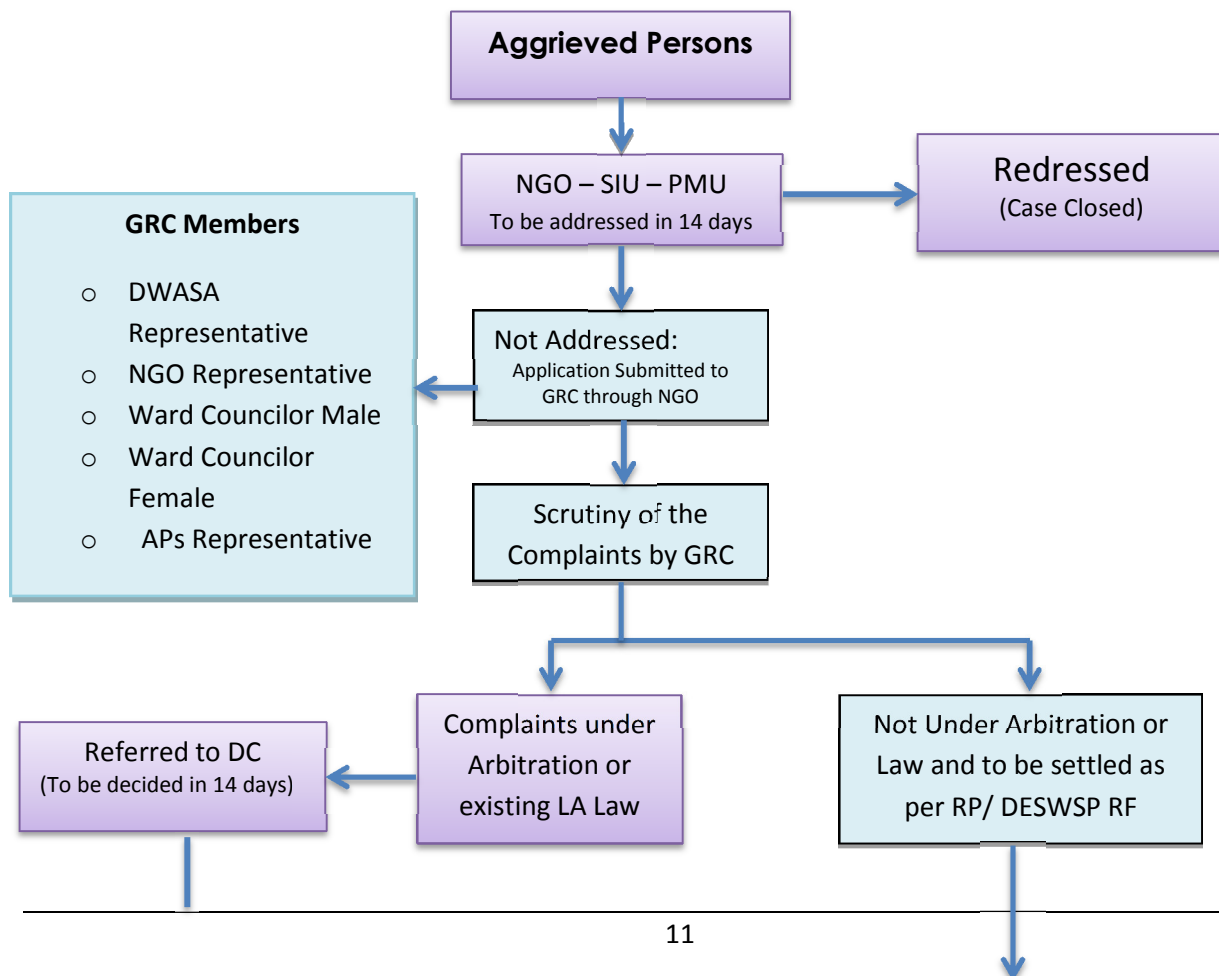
Aggrieved Persons

NGO – SIU – PMU
To be addressed in 14 days

Redressed
(Case Closed)

GRC Members

- DWASA Representative
- NGO Representative
- Ward Councilor Male
- Ward Councilor Female
- APs Representative

Not Addressed:
Application Submitted to GRC through NGO

Scrutiny of the Complaints by GRC

Referred to DC
(To be decided in 14 days)

Complaints under Arbitration or existing LA Law

Not Under Arbitration or Law and to be settled as per RP/ DESWSP RF

11